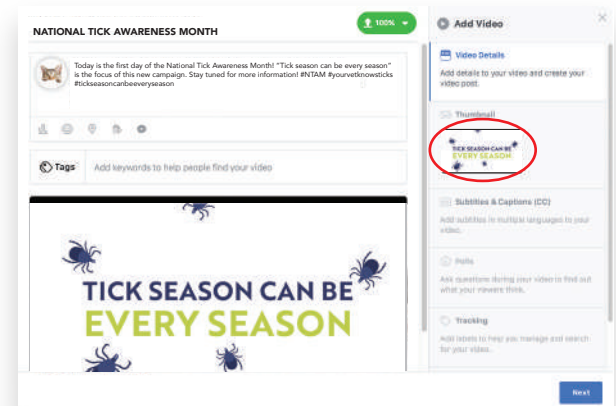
NATIONAL TICK AWARENESS MONTH

100%

Today is the first day of the National Tick Awareness Month! "Tick season can be every season" is the focus of this new campaign. Stay tuned for more information! #NTAM #yourvetknowsticks #tickseasoncanbeeveryseason

Tags

Add keywords to help people find your video

TICK SEASON CAN BE
EVERY SEASON

Add Video

Video Details

Add details to your video and create your video post.

Thumbnail

TICK SEASON CAN BE
EVERY SEASON

Subtitles & Captions (CC)

Add subtitles in multiple languages to your video.

Polls

Ask questions during your video to find out what your viewers think.

Tracking

Add labels to help you manage and search for your video.

Next